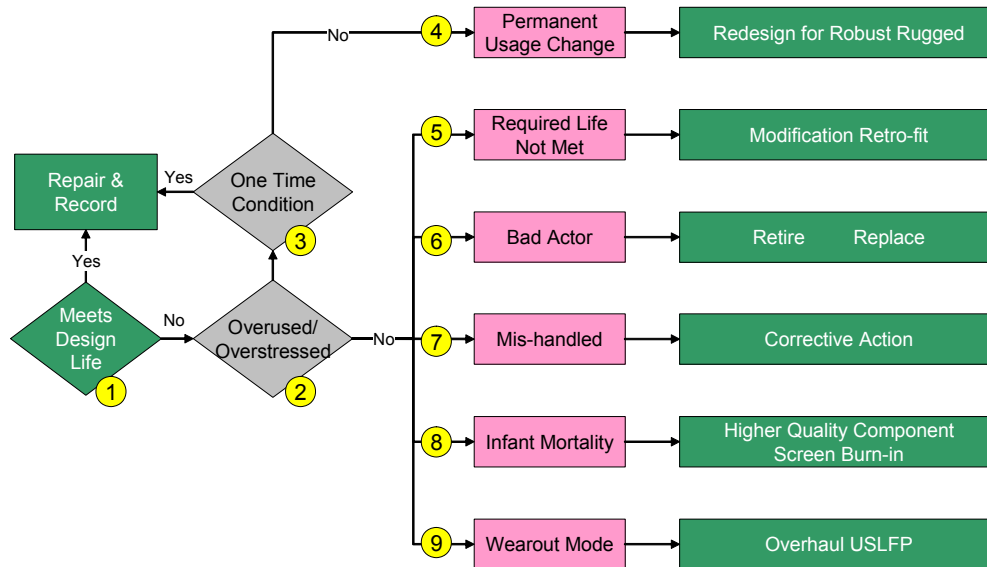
Meets Design Life
1
Yes
Repair & Record
No
Overused/ Overstressed
2
One Time Condition
3
Yes
No
4
Permanent Usage Change
Redesign for Robust Rugged
No
5
Required Life Not Met
Modification Retro-fit
6
Bad Actor
Retire Replace
7
Mis-handled
Corrective Action
8
Infant Mortality
Higher Quality Component Screen Burn-in
9
Wearout Mode
Overhaul USLFP